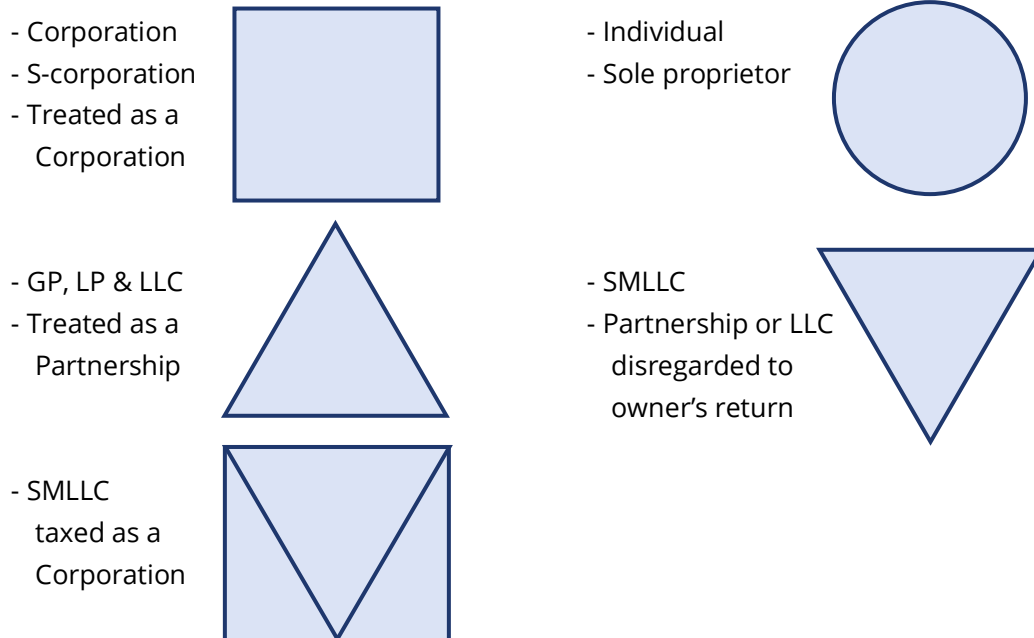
- Corporation
- S-corporation
- Treated as a Corporation

- Individual
- Sole proprietor

- GP, LP & LLC
- Treated as a Partnership

- SMLLC
- Partnership or LLC disregarded to owner’s return

- SMLLC taxed as a Corporation